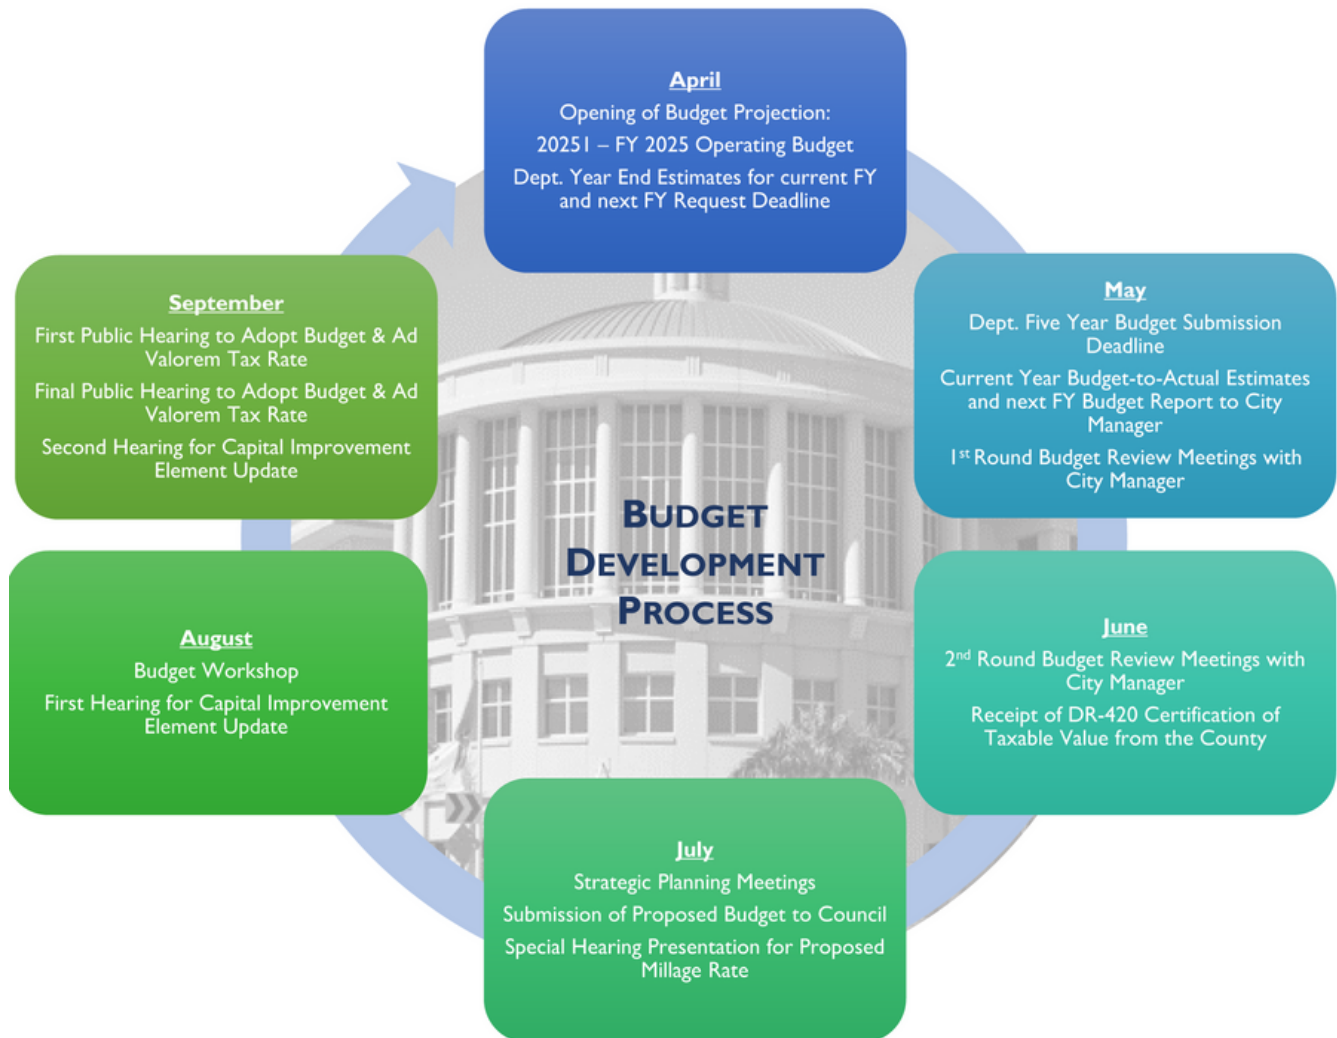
April
Opening of Budget Projection:
2025I – FY 2025 Operating Budget
Dept. Year End Estimates for current FY and next FY Request Deadline

May
Dept. Five Year Budget Submission Deadline
Current Year Budget-to-Actual Estimates and next FY Budget Report to City Manager
1$^{st}$ Round Budget Review Meetings with City Manager

June
2$^{nd}$ Round Budget Review Meetings with City Manager
Receipt of DR-420 Certification of Taxable Value from the County

July
Strategic Planning Meetings
Submission of Proposed Budget to Council
Special Hearing Presentation for Proposed Millage Rate

August
Budget Workshop
First Hearing for Capital Improvement Element Update

September
First Public Hearing to Adopt Budget & Ad Valorem Tax Rate
Final Public Hearing to Adopt Budget & Ad Valorem Tax Rate
Second Hearing for Capital Improvement Element Update

BUDGET DEVELOPMENT PROCESS